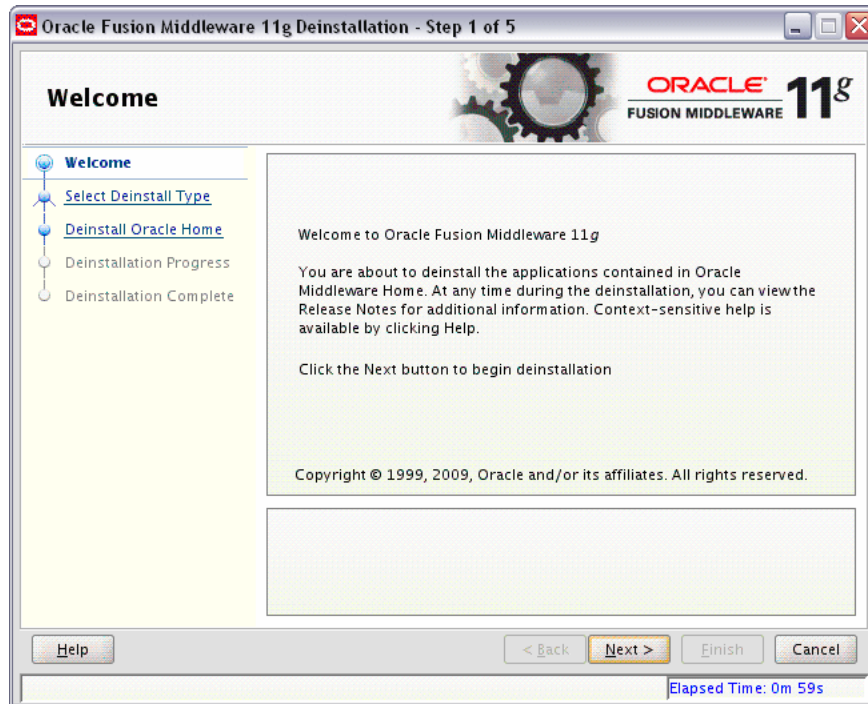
Oracle Fusion Middleware 11g Deinstallation - Step 1 of 5

Welcome

ORACLE FUSION MIDDLEWARE 11g

Welcome
Select Deinstall Type
Deinstall Oracle Home
Deinstallation Progress
Deinstallation Complete

Welcome to Oracle Fusion Middleware 11g

You are about to deinstall the applications contained in Oracle Middleware Home. At any time during the deinstallation, you can view the Release Notes for additional information. Context-sensitive help is available by clicking Help.

Click the Next button to begin deinstallation

Copyright © 1999, 2009, Oracle and/or its affiliates. All rights reserved.

Help

< Back

Next >

Finish

Cancel

Elapsed Time: 0m 59s